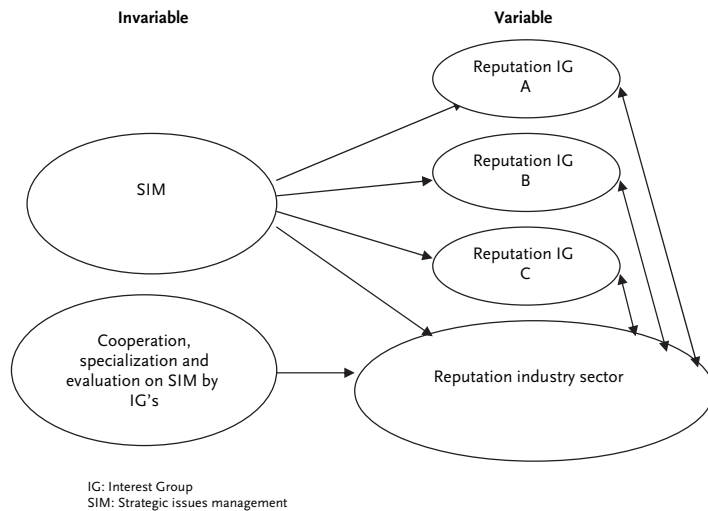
Invariable

Variable

Reputation IG A

Reputation IG B

Reputation IG C

SIM

Cooperation, specialization and evaluation on SIM by IG's

Reputation industry sector

IG: Interest Group
SIM: Strategic issues management